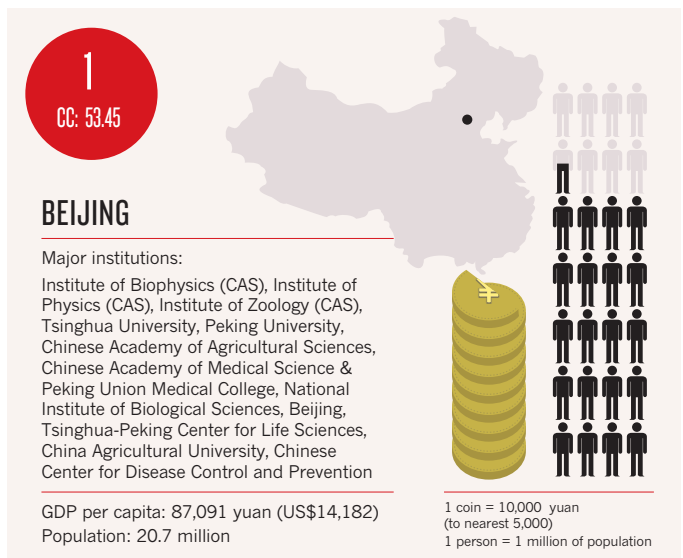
1
CC: 53.45

BEIJING

Major institutions:

Institute of Biophysics (CAS), Institute of Physics (CAS), Institute of Zoology (CAS), Tsinghua University, Peking University, Chinese Academy of Agricultural Sciences, Chinese Academy of Medical Science & Peking Union Medical College, National Institute of Biological Sciences, Beijing, Tsinghua-Peking Center for Life Sciences, China Agricultural University, Chinese Center for Disease Control and Prevention

GDP per capita: 87,091 yuan (US$14,182)
Population: 20.7 million

¥

1 coin = 10,000 yuan
(to nearest 5,000)
1 person = 1 million of population